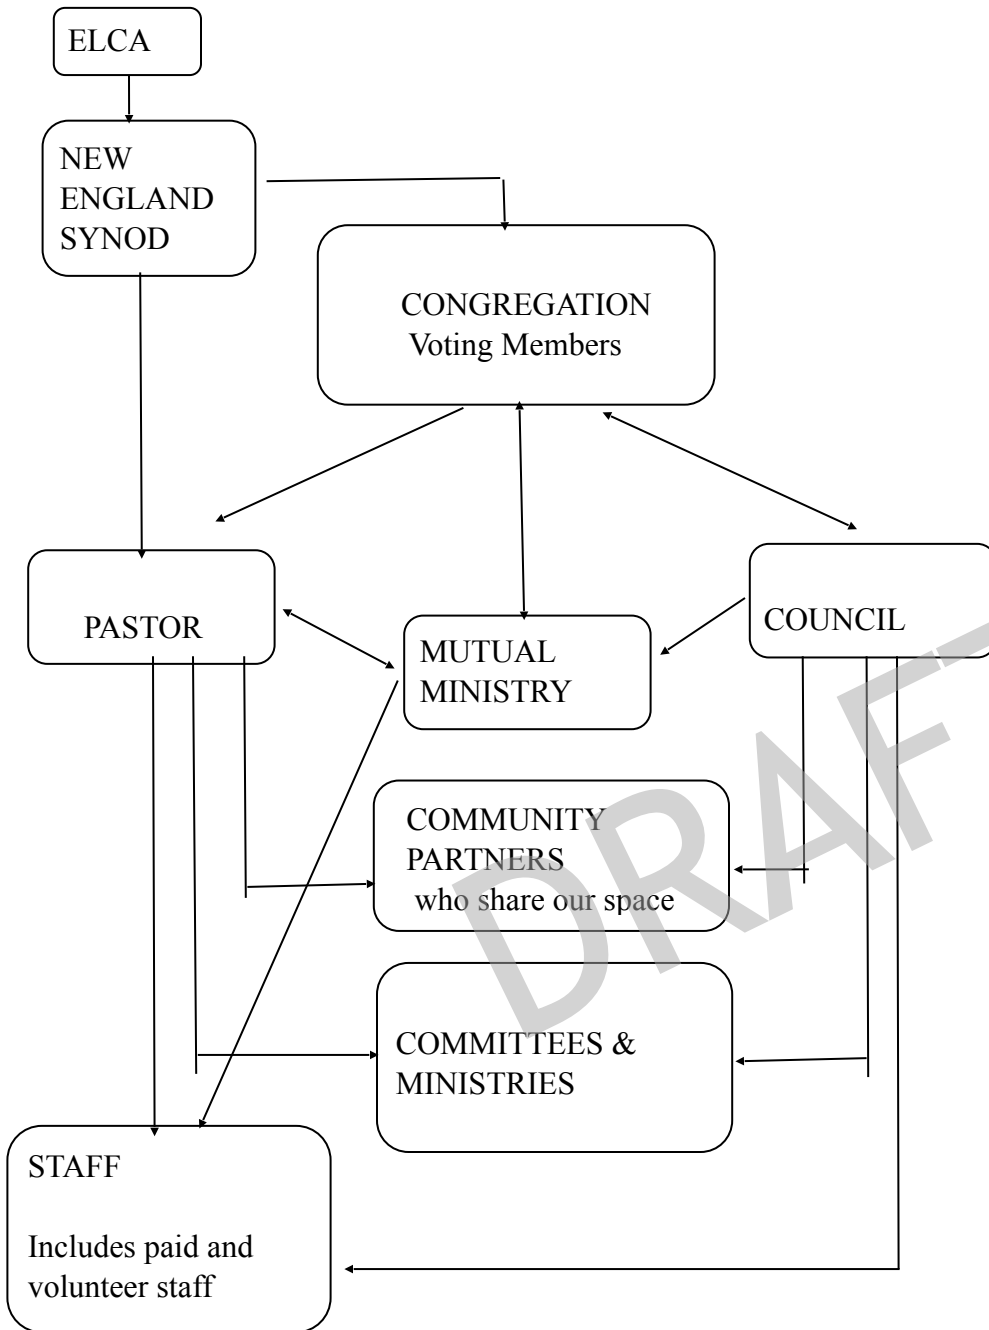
ELCA

NEW ENGLAND SYNOD

CONGREGATION
Voting Members

PASTOR

MUTUAL MINISTRY

COUNCIL

COMMUNITY PARTNERS
who share our space

COMMITTEES & MINISTRIES

STAFF

Includes paid and volunteer staff

DRAFT